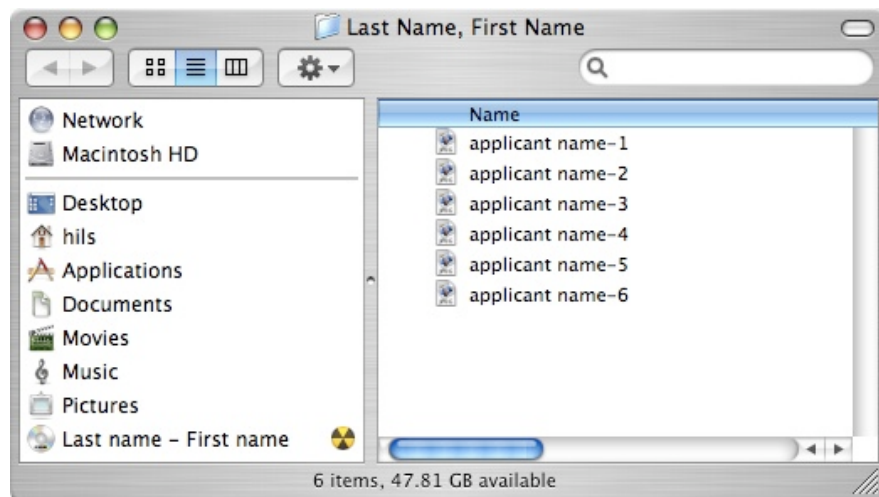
Last Name, First Name

Network
Macintosh HD

Desktop
hils
Applications
Documents
Movies
Music
Pictures
Last name - First name

Name
applicant name-1
applicant name-2
applicant name-3
applicant name-4
applicant name-5
applicant name-6

6 items, 47.81 GB available